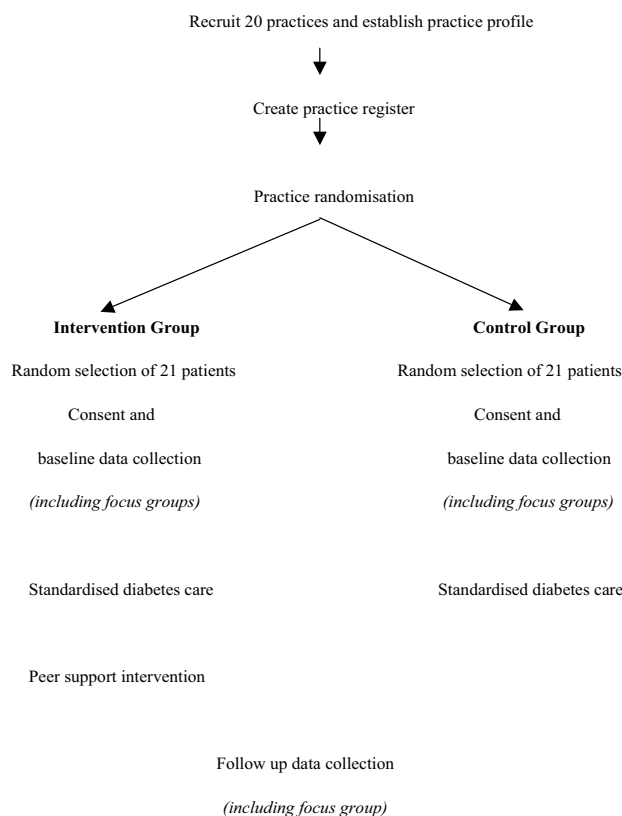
Recruit 20 practices and establish practice profile

Create practice register

Practice randomisation

**Intervention Group**

Random selection of 21 patients

Consent and

baseline data collection

*(including focus groups)*

Standardised diabetes care

Peer support intervention

**Control Group**

Random selection of 21 patients

Consent and

baseline data collection

*(including focus groups)*

Standardised diabetes care

Follow up data collection

*(including focus group)*